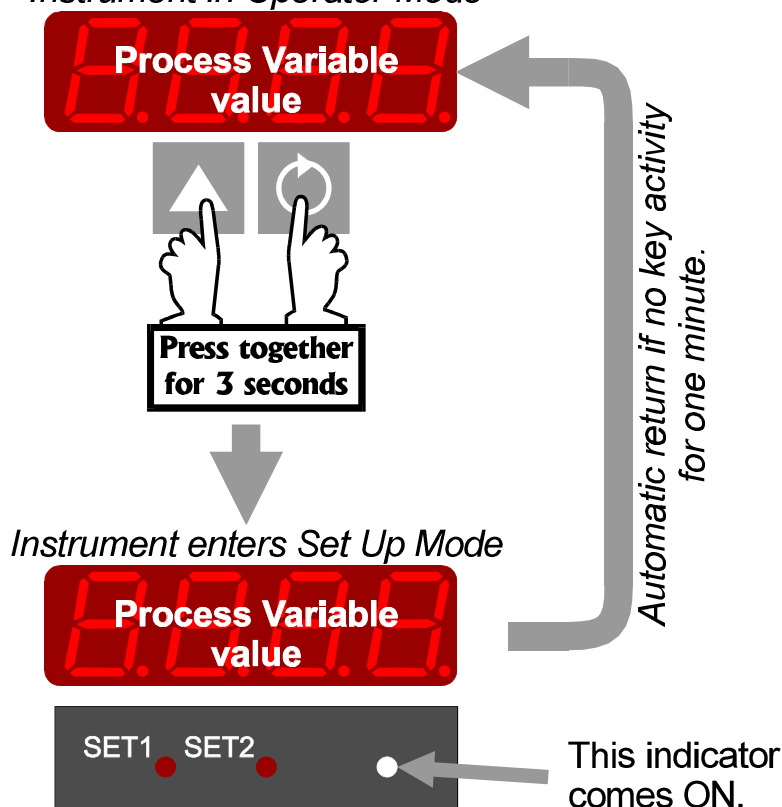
Instrument in Operator Mode

Process Variable value

Press together for 3 seconds

Automatic return if no key activity for one minute.

Instrument enters Set Up Mode

Process Variable value

SET1 SET2

This indicator comes ON.